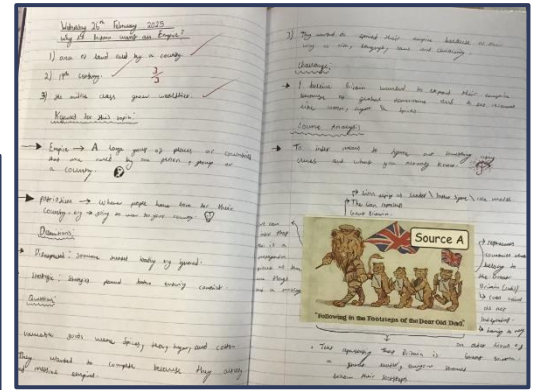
Wednesday 26th February 2025
Why did Britain want an Empire?

1) area of land ruled by a country.
2) 18th century.
3) the middle class grew wealthier.

$\frac{3}{3}$

Keywords for this topic:

→ Empire → A large group of places or countries that are ruled by one person, group or a country.

→ Migration → When people leave from their home country e.g. to stay or move to your country.

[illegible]

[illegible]: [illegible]

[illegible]: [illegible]

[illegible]

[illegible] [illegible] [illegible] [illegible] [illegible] and cotton.

They wanted to compete because they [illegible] of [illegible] empire.

3) They wanted to spread their empire because of their way of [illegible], language, laws and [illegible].

Challenge:

I believe Britain wanted to expand their empire because of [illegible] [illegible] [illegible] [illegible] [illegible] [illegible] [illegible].

Source Analysis

To infer means to figure out something using clues and what you already know.

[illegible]

Source A

"Following in the Footsteps of the Dear Old Dad"

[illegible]

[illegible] Britain is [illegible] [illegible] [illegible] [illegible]